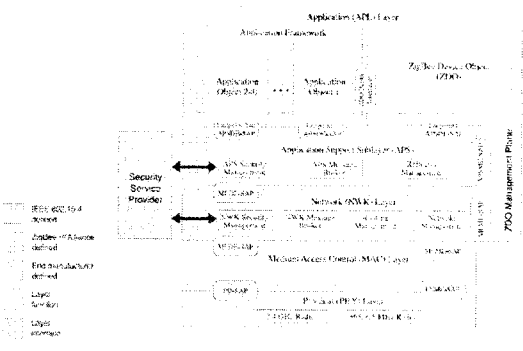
Application (APL) Layer

Application Framework

Application Object 240

• • •

Application Object 1

ZigBee Device Object (ZDO)

Security Service Provider

Application Support Sublayer (APS)

APS Security Management

APS Message Broker

Reflector Management

Network (NWK) Layer

NWK Security Management

NWK Message Broker

Routing Management

Network Management

MLDE-SAP

MLME-SAP

Medium Access Control (MAC) Layer

PD-SAP

PLME-SAP

Physical (PHY) Layer

2.4 GHz Radio

868/915 MHz Radio

ZDO Management Plane

IEEE 802.15.4 defined

ZigBee™ Alliance defined

End manufacturer defined

Layer function

Layer interface